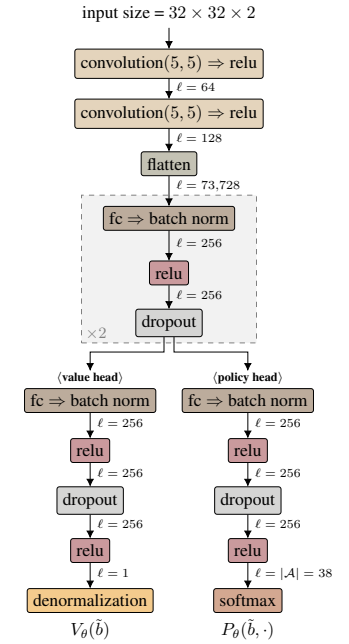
input size = $32 \times 32 \times 2$

convolution$(5, 5) \Rightarrow$ relu

$\ell = 64$

convolution$(5, 5) \Rightarrow$ relu

$\ell = 128$

flatten

$\ell = 73{,}728$

fc $\Rightarrow$ batch norm

$\ell = 256$

relu

$\ell = 256$

dropout

$\times 2$

⟨value head⟩

fc $\Rightarrow$ batch norm

$\ell = 256$

relu

$\ell = 256$

dropout

$\ell = 256$

relu

$\ell = 1$

denormalization

$V_\theta(\tilde{b})$

⟨policy head⟩

fc $\Rightarrow$ batch norm

$\ell = 256$

relu

$\ell = 256$

dropout

$\ell = 256$

relu

$\ell = |\mathcal{A}| = 38$

softmax

$P_\theta(\tilde{b}, \cdot)$